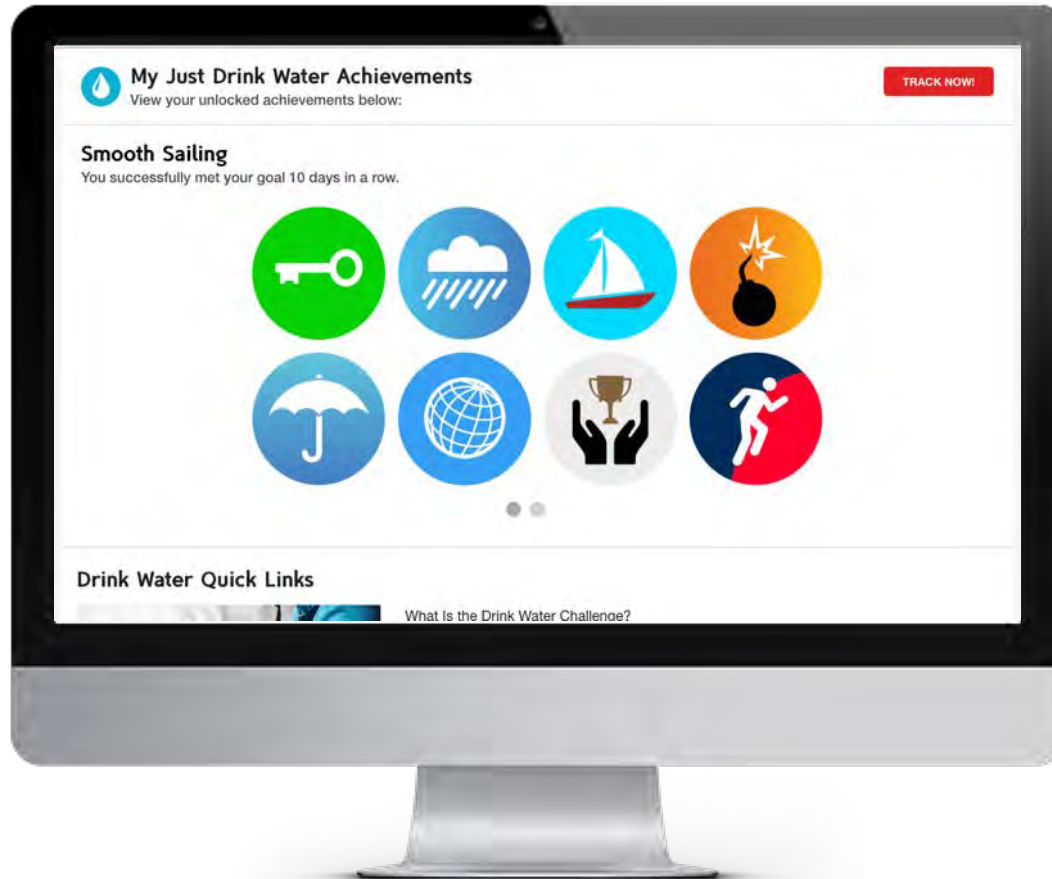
My Just Drink Water Achievements
View your unlocked achievements below:

TRACK NOW!

Smooth Sailing
You successfully met your goal 10 days in a row.

Drink Water Quick Links

What Is the Drink Water Challenge?